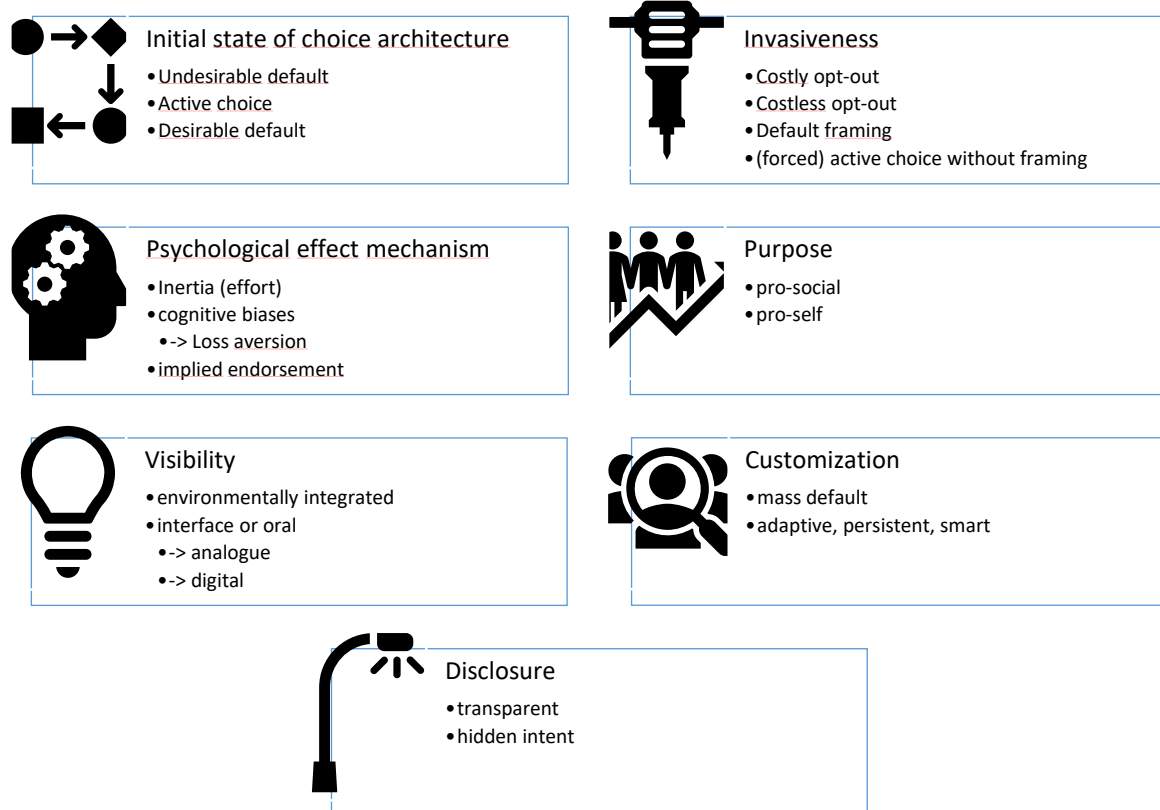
Initial state of choice architecture
• Undesirable default
• Active choice
• Desirable default

Invasiveness
• Costly opt-out
• Costless opt-out
• Default framing
• (forced) active choice without framing

Psychological effect mechanism
• Inertia (effort)
• cognitive biases
  • -> Loss aversion
• implied endorsement

Purpose
• pro-social
• pro-self

Visibility
• environmentally integrated
• interface or oral
  • -> analogue
  • -> digital

Customization
• mass default
• adaptive, persistent, smart

Disclosure
• transparent
• hidden intent